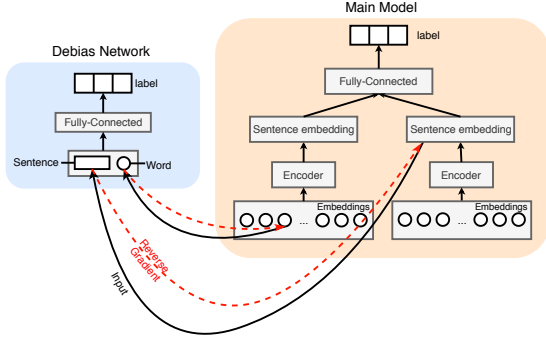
Main Model

Debias Network

label

label

Fully-Connected

Fully-Connected

Sentence embedding

Sentence embedding

Sentence

Word

Encoder

Encoder

Embeddings

Embeddings

...

...

Reverse Gradient

Input